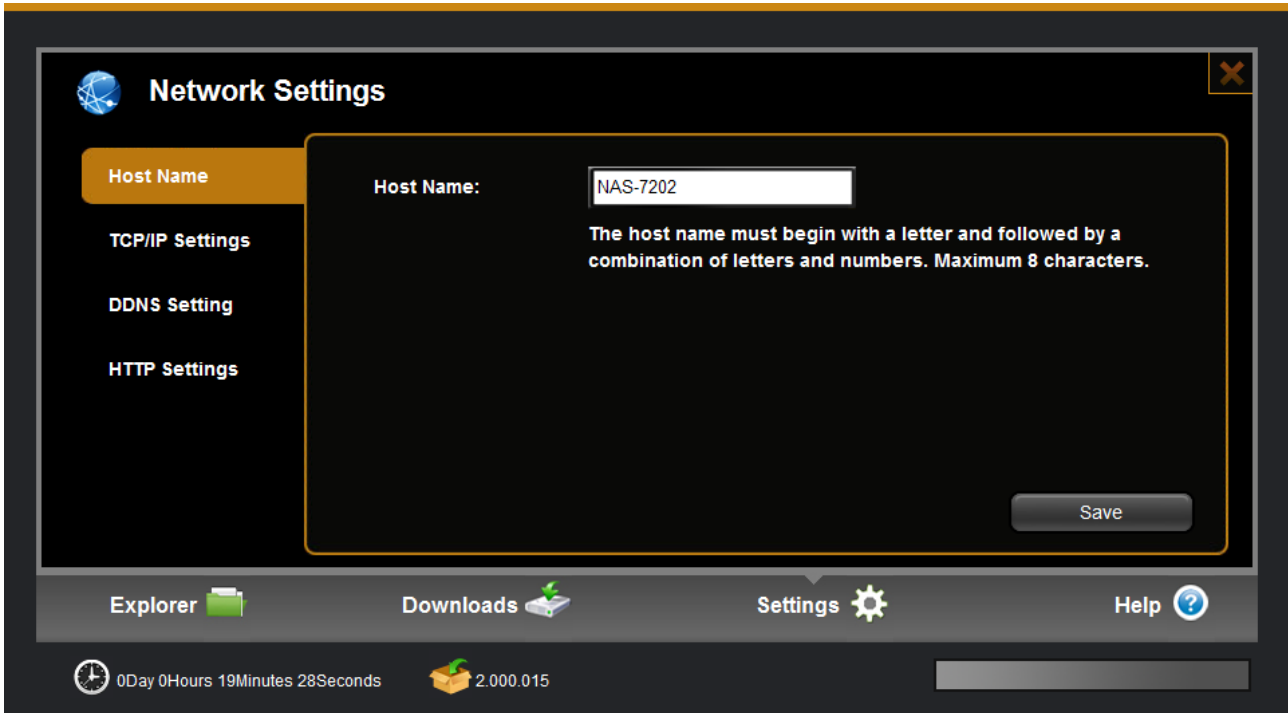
Network Settings

Host Name

TCP/IP Settings

DDNS Setting

HTTP Settings

Host Name: NAS-7202

The host name must begin with a letter and followed by a combination of letters and numbers. Maximum 8 characters.

Save

Explorer

Downloads

Settings

Help

0Day 0Hours 19Minutes 28Seconds

2.000.015